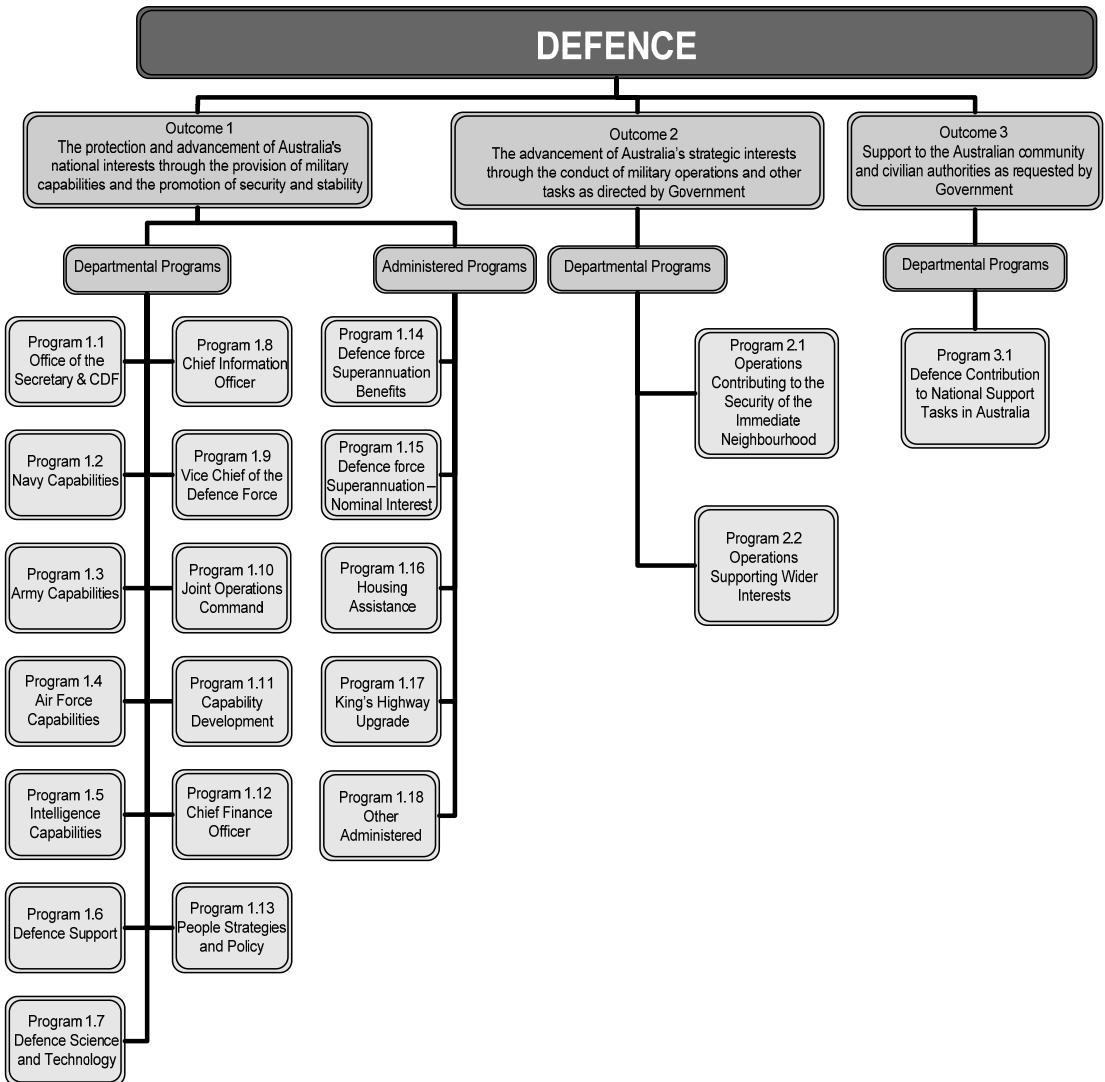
DEFENCE

Outcome 1
The protection and advancement of Australia's national interests through the provision of military capabilities and the promotion of security and stability

Outcome 2
The advancement of Australia's strategic interests through the conduct of military operations and other tasks as directed by Government

Outcome 3
Support to the Australian community and civilian authorities as requested by Government

Departmental Programs

Program 1.1
Office of the Secretary & CDF

Program 1.8
Chief Information Officer

Program 1.2
Navy Capabilities

Program 1.9
Vice Chief of the Defence Force

Program 1.3
Army Capabilities

Program 1.10
Joint Operations Command

Program 1.4
Air Force Capabilities

Program 1.11
Capability Development

Program 1.5
Intelligence Capabilities

Program 1.12
Chief Finance Officer

Program 1.6
Defence Support

Program 1.13
People Strategies and Policy

Program 1.7
Defence Science and Technology

Administered Programs

Program 1.14
Defence force Superannuation Benefits

Program 1.15
Defence force Superannuation – Nominal Interest

Program 1.16
Housing Assistance

Program 1.17
King's Highway Upgrade

Program 1.18
Other Administered

Departmental Programs

Program 2.1
Operations Contributing to the Security of the Immediate Neighbourhood

Program 2.2
Operations Supporting Wider Interests

Departmental Programs

Program 3.1
Defence Contribution to National Support Tasks in Australia